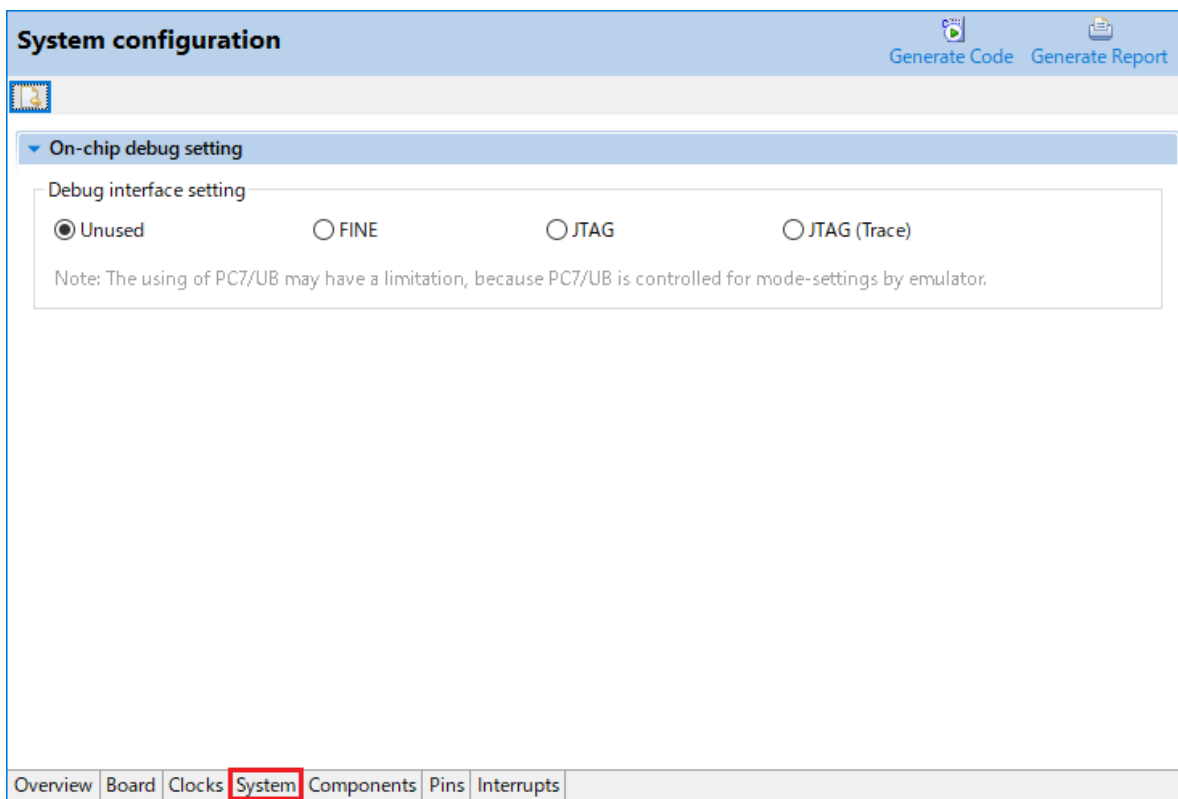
System configuration

Generate Code Generate Report

On-chip debug setting

Debug interface setting

Unused FINE JTAG JTAG (Trace)

Note: The using of PC7/UB may have a limitation, because PC7/UB is controlled for mode-settings by emulator.

Overview Board Clocks System Components Pins Interrupts